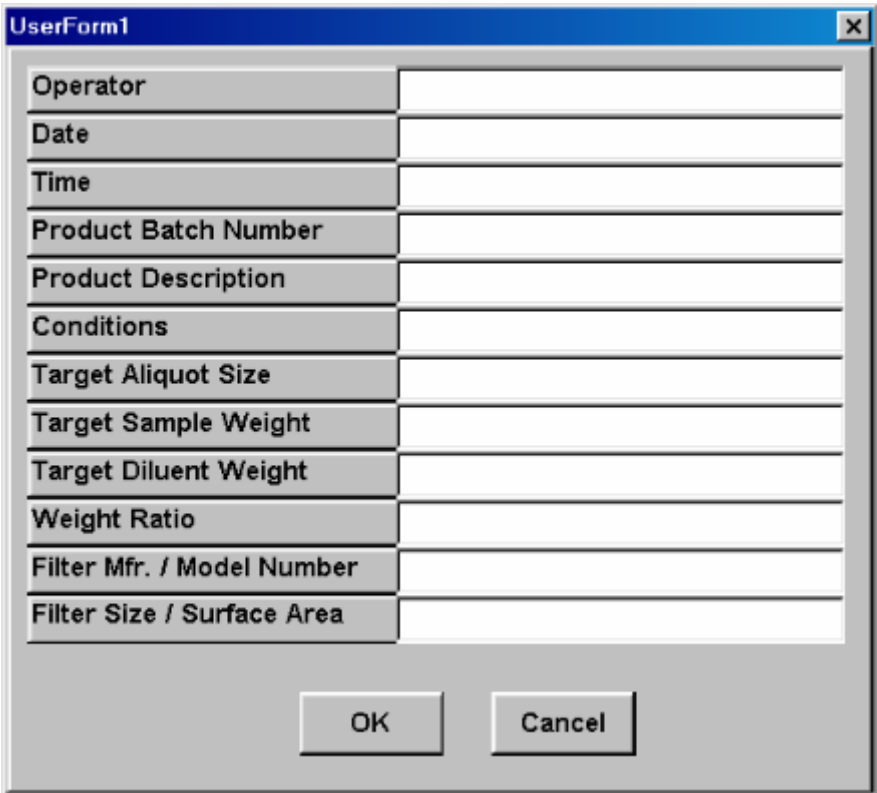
UserForm1

×

| Operator | |
|---|---|
| Date | |
| Time | |
| Product Batch Number | |
| Product Description | |
| Conditions | |
| Target Aliquot Size | |
| Target Sample Weight | |
| Target Diluent Weight | |
| Weight Ratio | |
| Filter Mfr. / Model Number | |
| Filter Size / Surface Area | |

OK

Cancel